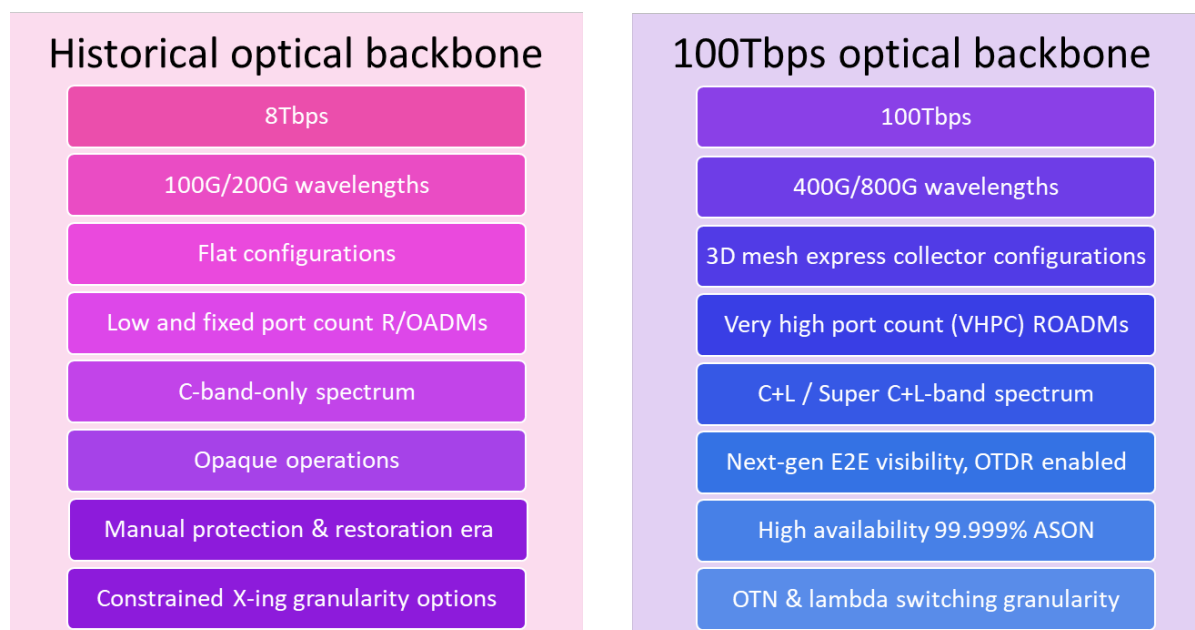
Historical optical backbone

8Tbps

100G/200G wavelengths

Flat configurations

Low and fixed port count R/OADMs

C-band-only spectrum

Opaque operations

Manual protection & restoration era

Constrained X-ing granularity options

100Tbps optical backbone

100Tbps

400G/800G wavelengths

3D mesh express collector configurations

Very high port count (VHPC) ROADMs

C+L / Super C+L-band spectrum

Next-gen E2E visibility, OTDR enabled

High availability 99.999% ASON

OTN & lambda switching granularity